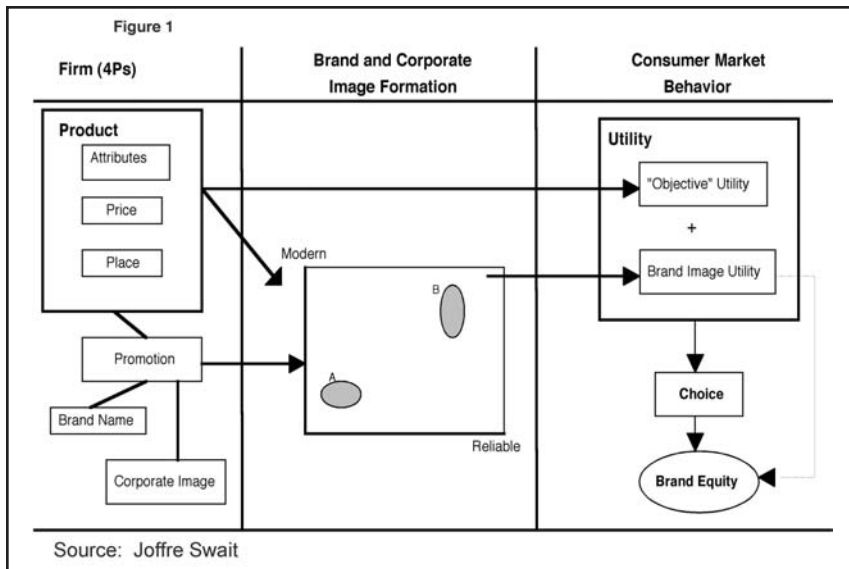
Figure 1

Firm (4Ps)

Brand and Corporate Image Formation

Consumer Market Behavior

Product

Attributes

Price

Place

Promotion

Brand Name

Corporate Image

Modern

B

A

Reliable

Utility

"Objective" Utility

+

Brand Image Utility

Choice

Brand Equity

Source: Joffre Swait